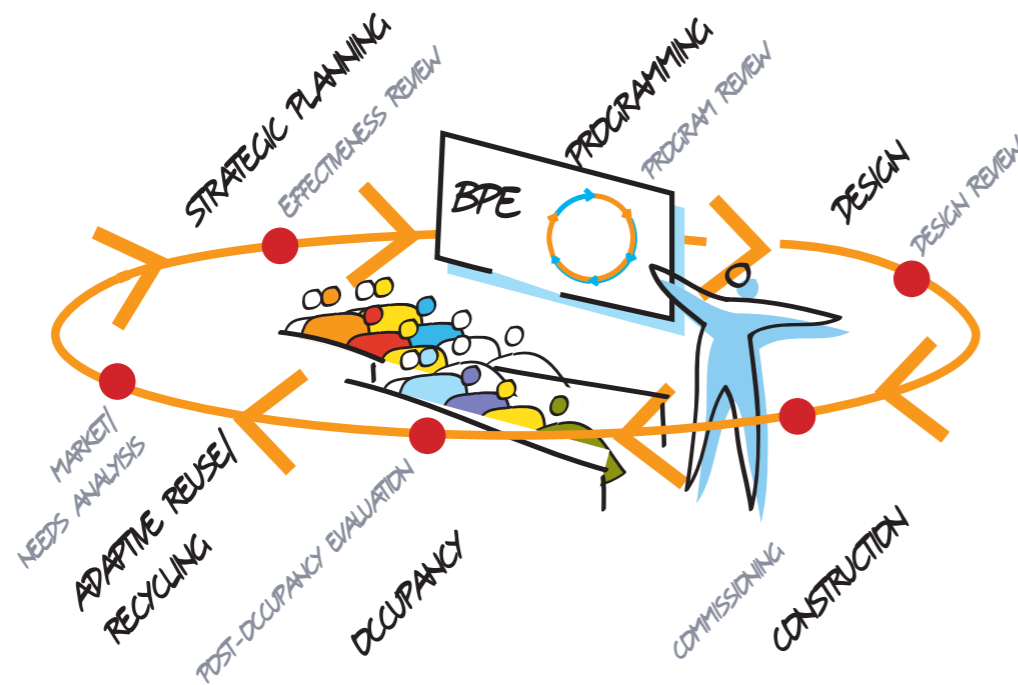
STRATEGIC PLANNING

EFFECTIVENESS REVIEW

BPE

PROGRAMMING

PROGRAM REVIEW

DESIGN

DESIGN REVIEW

CONSTRUCTION

COMMISSIONING

OCCUPANCY

POST-OCCUPANCY EVALUATION

ADAPTIVE REUSE/ RECYCLING

MARKET/ NEEDS ANALYSIS